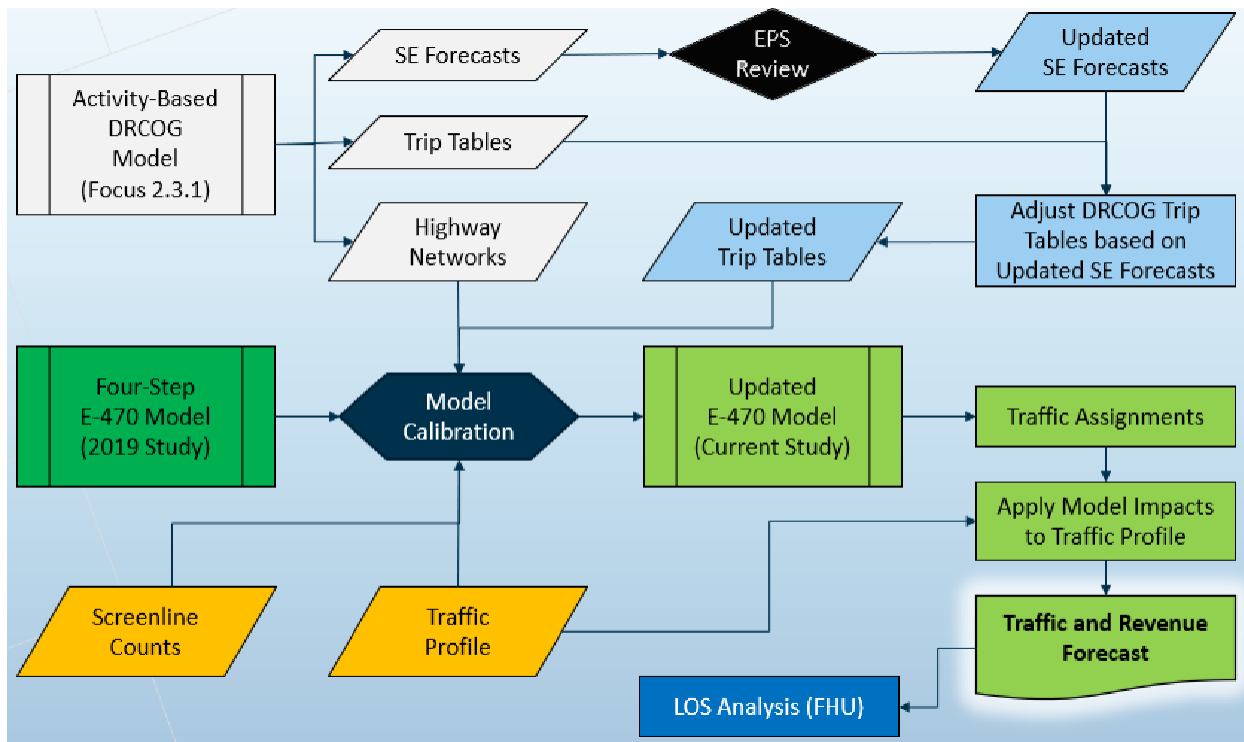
Activity-Based DRCOG Model (Focus 2.3.1)

SE Forecasts

EPS Review

Updated SE Forecasts

Trip Tables

Highway Networks

Updated Trip Tables

Adjust DRCOG Trip Tables based on Updated SE Forecasts

Four-Step E-470 Model (2019 Study)

Model Calibration

Updated E-470 Model (Current Study)

Traffic Assignments

Apply Model Impacts to Traffic Profile

Screenline Counts

Traffic Profile

Traffic and Revenue Forecast

LOS Analysis (FHU)